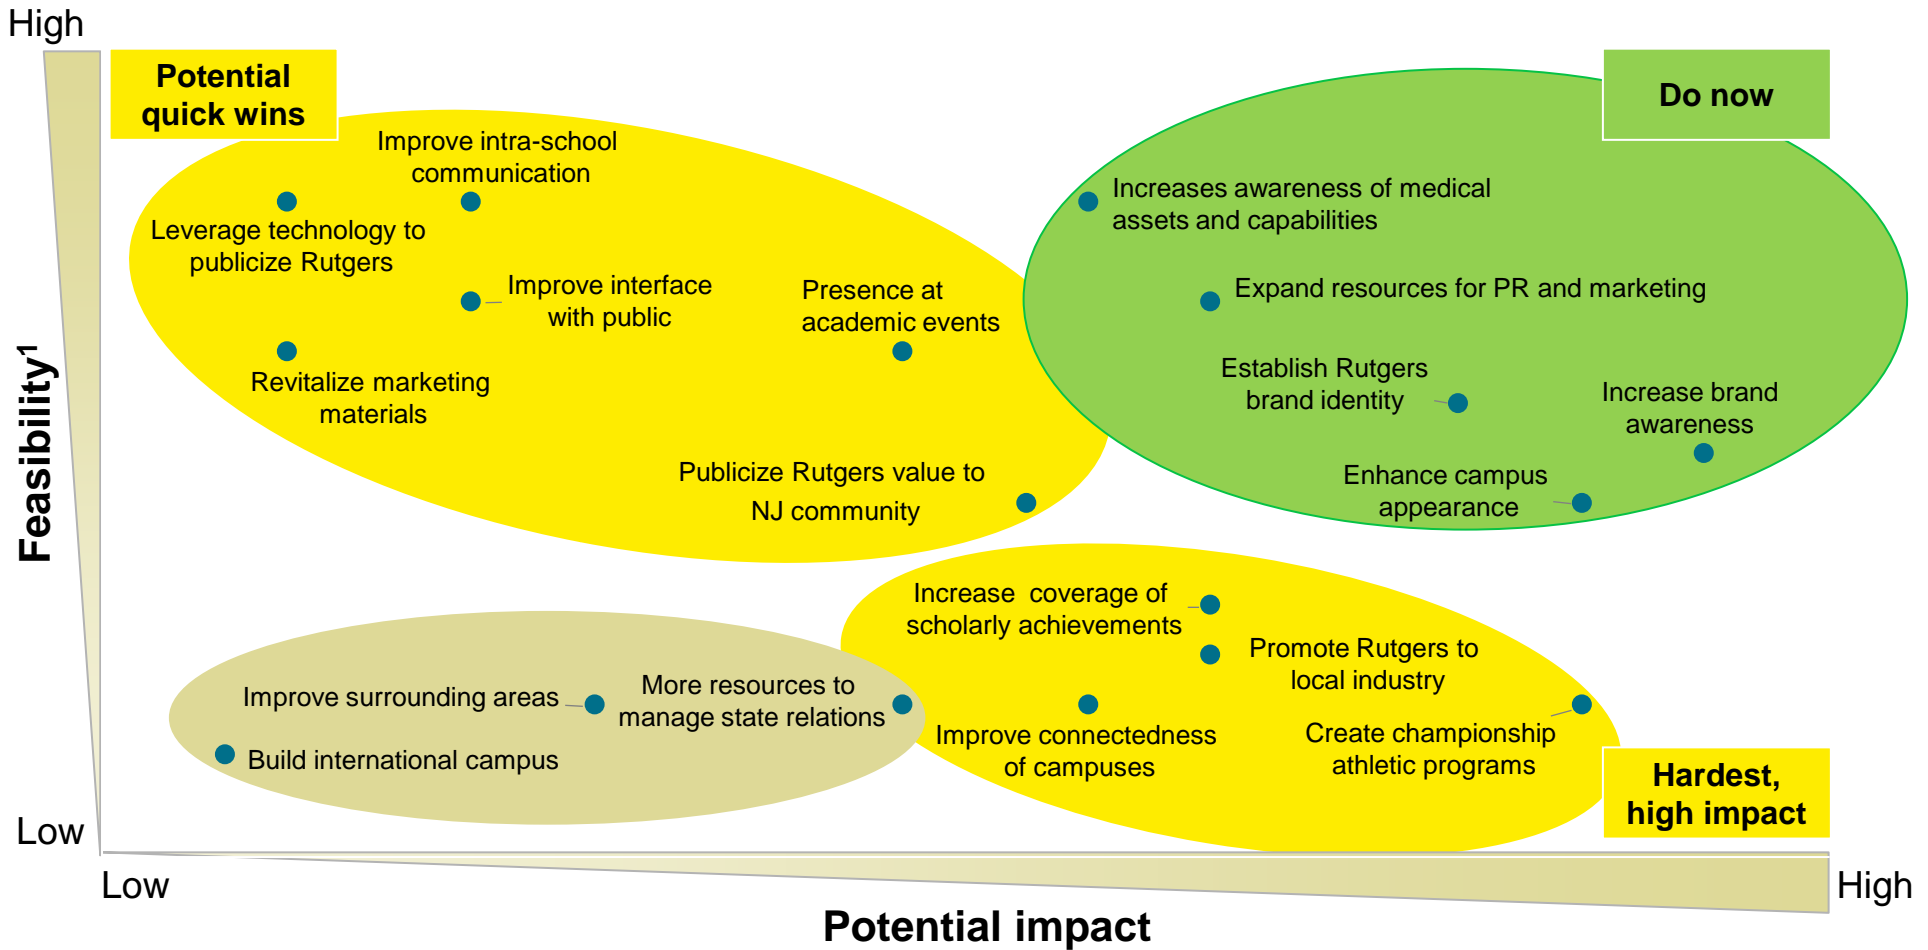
High

Feasibility$^1$

Low

Potential quick wins

Improve intra-school communication

Leverage technology to publicize Rutgers

Improve interface with public

Presence at academic events

Revitalize marketing materials

Publicize Rutgers value to NJ community

Do now

Increases awareness of medical assets and capabilities

Expand resources for PR and marketing

Establish Rutgers brand identity

Increase brand awareness

Enhance campus appearance

Increase coverage of scholarly achievements

Promote Rutgers to local industry

Improve surrounding areas

More resources to manage state relations

Build international campus

Improve connectedness of campuses

Create championship athletic programs

Hardest, high impact

Low

High

Potential impact